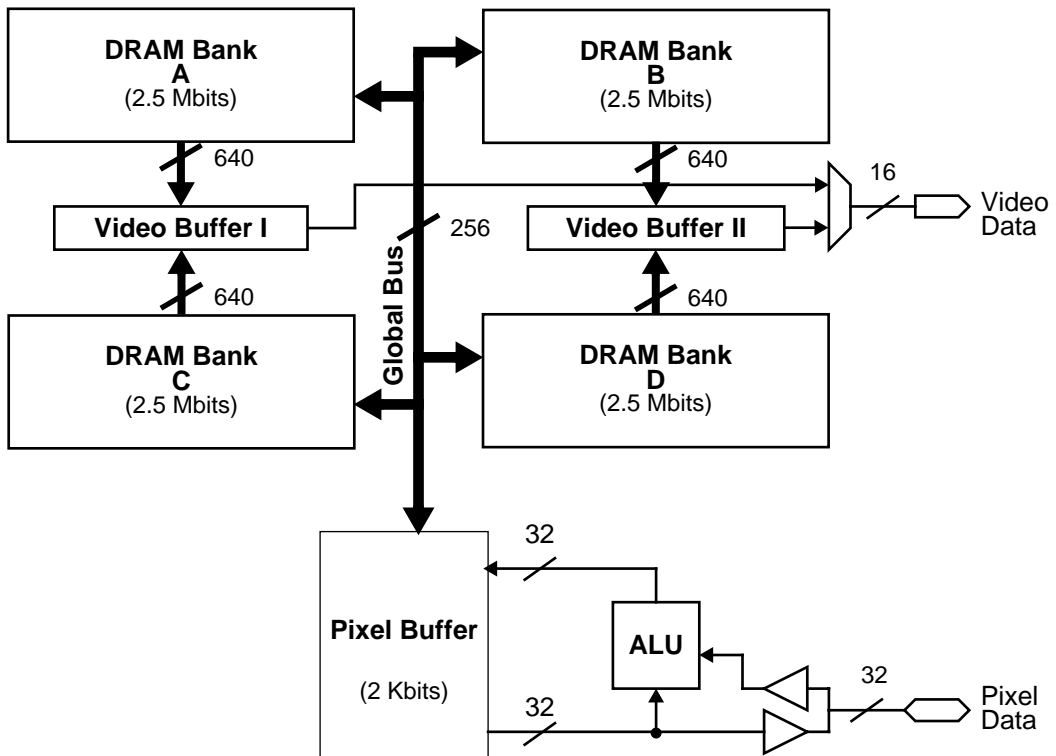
DRAM Bank
A
(2.5 Mbits)

DRAM Bank
B
(2.5 Mbits)

640

640

16

Video Buffer I

256

Video Buffer II

Video Data

640

640

Global Bus

DRAM Bank
C
(2.5 Mbits)

DRAM Bank
D
(2.5 Mbits)

32

Pixel Buffer

(2 Kbits)

ALU

32

32

Pixel Data